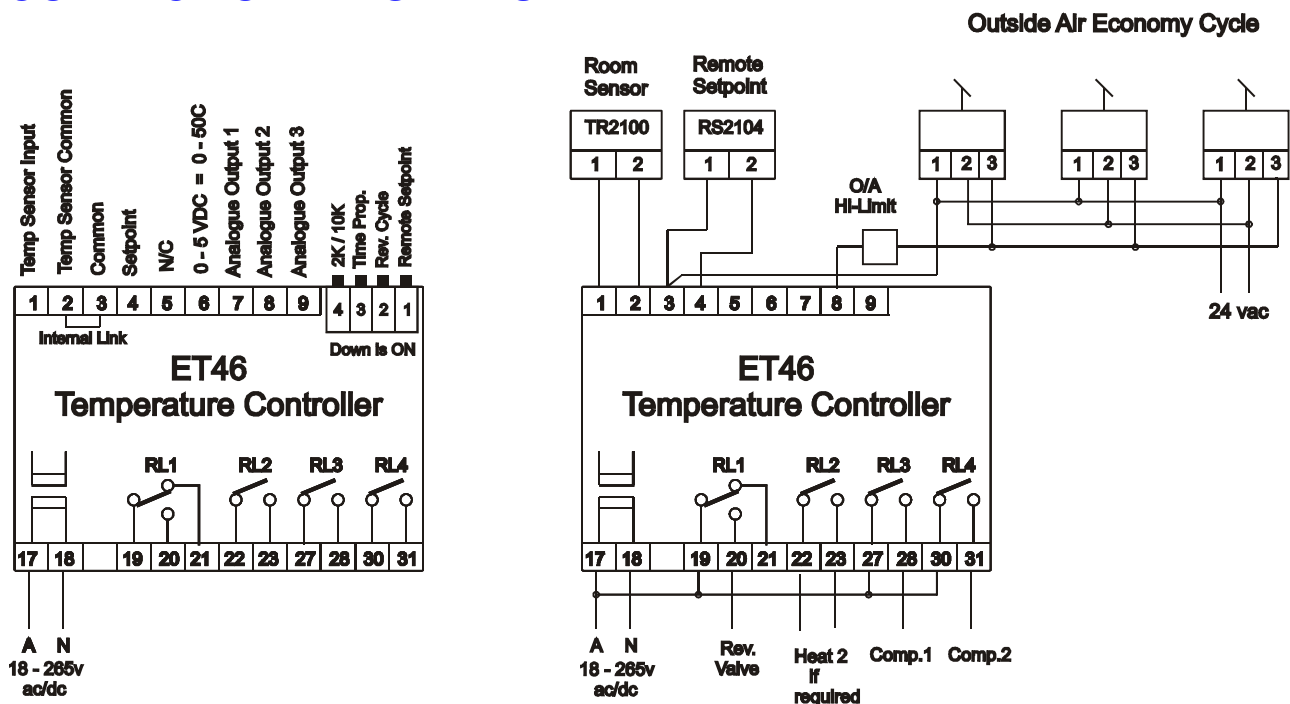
Outside Air Economy Cycle

Temp Sensor Input
Temp Sensor Common
Common
Setpoint
N/C
0 - 5 VDC = 0 - 50C
Analogue Output 1
Analogue Output 2
Analogue Output 3
2K / 10K
Time Prop.
Rev. Cycle
Remote Setpoint

1 2 3 4 5 6 7 8 9
4 3 2 1
Internal Link
Down is ON

ET46
Temperature Controller

RL1 RL2 RL3 RL4

17 18 19 20 21 22 23 27 28 30 31

A N
18 - 265v
ac/dc

Room Sensor
TR2100
1 2

Remote Setpoint
RS2104
1 2

O/A
Hi-Limit

1 2 3
1 2 3
1 2 3

24 vac

1 2 3 4 5 6 7 8 9

ET46
Temperature Controller

RL1 RL2 RL3 RL4

17 18 19 20 21 22 23 27 28 30 31

A N
18 - 265v
ac/dc

Rev.
Valve

Heat 2
If
required

Comp.1
Comp.2